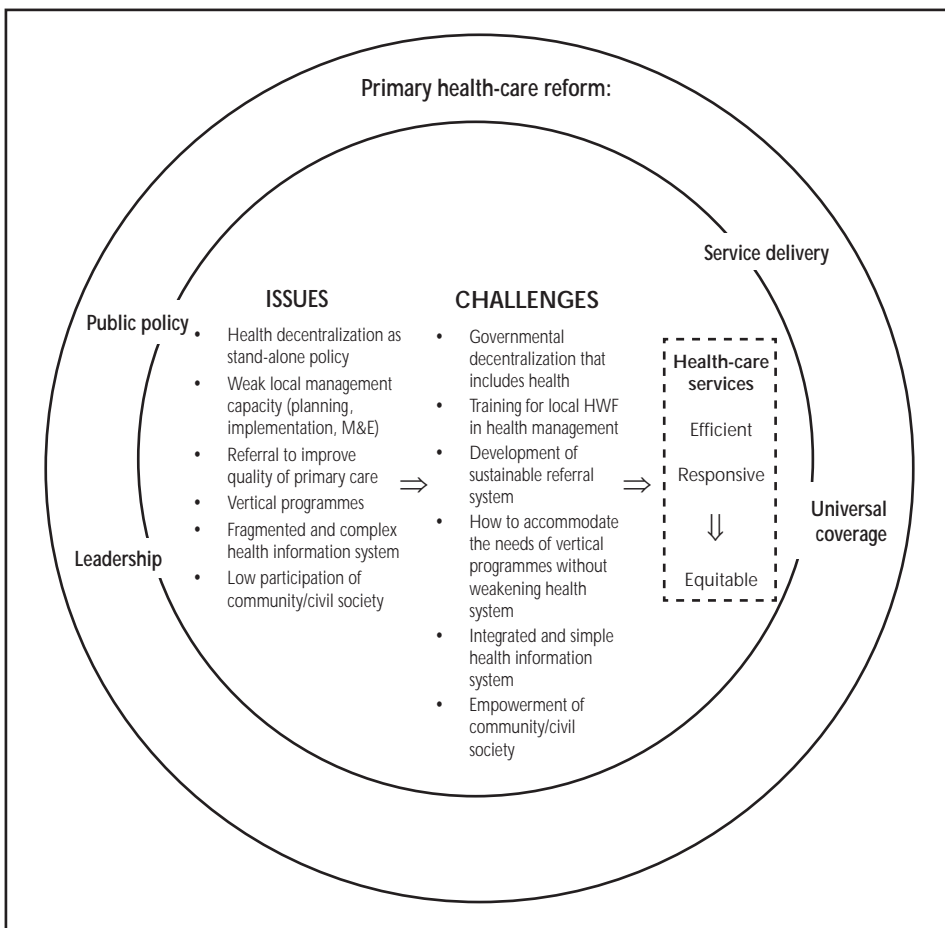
Primary health-care reform:

Service delivery

Public policy

Leadership

Universal coverage

ISSUES

- Health decentralization as stand-alone policy
- Weak local management capacity (planning, implementation, M&E)
- Referral to improve quality of primary care
- Vertical programmes
- Fragmented and complex health information system
- Low participation of community/civil society

$\Rightarrow$

CHALLENGES

- Governmental decentralization that includes health
- Training for local HWF in health management
- Development of sustainable referral system
- How to accommodate the needs of vertical programmes without weakening health system
- Integrated and simple health information system
- Empowerment of community/civil society

$\Rightarrow$

Health-care services

Efficient

Responsive

$\Downarrow$

Equitable